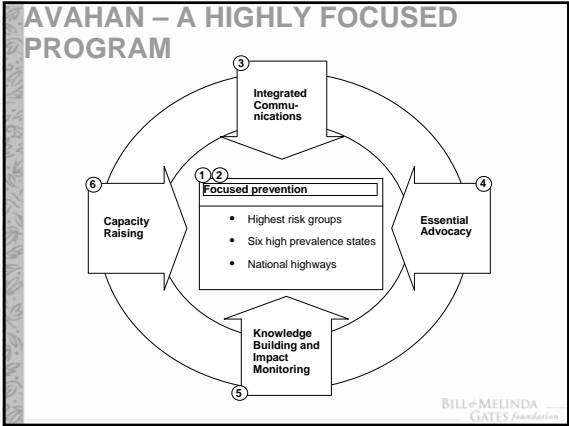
AVAHAN – A HIGHLY FOCUSED PROGRAM

3

Integrated Communications

1 2

Focused prevention

- Highest risk groups
- Six high prevalence states
- National highways

6

Capacity Raising

4

Essential Advocacy

Knowledge Building and Impact Monitoring

5

BILL & MELINDA GATES foundation